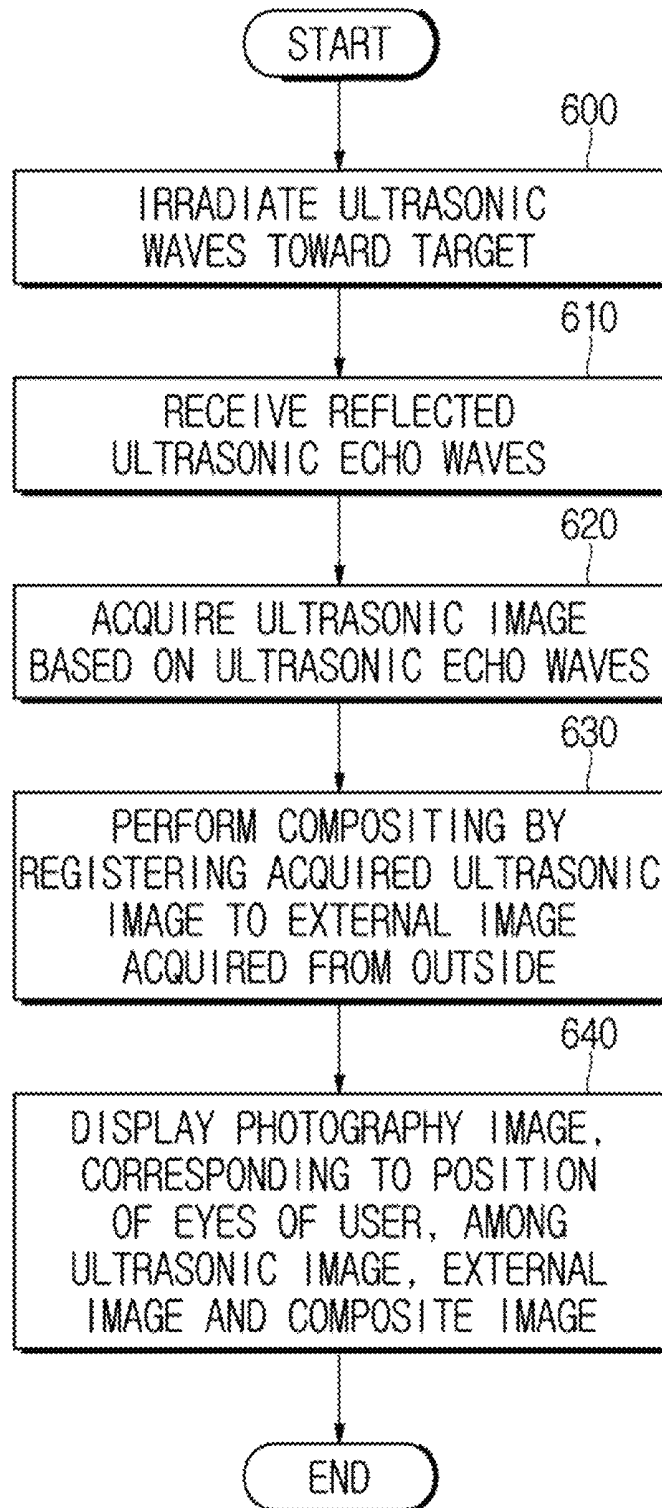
START

600

IRRADIATE ULTRASONIC WAVES TOWARD TARGET

610

RECEIVE REFLECTED ULTRASONIC ECHO WAVES

620

ACQUIRE ULTRASONIC IMAGE BASED ON ULTRASONIC ECHO WAVES

630

PERFORM COMPOSITING BY REGISTERING ACQUIRED ULTRASONIC IMAGE TO EXTERNAL IMAGE ACQUIRED FROM OUTSIDE

640

DISPLAY PHOTOGRAPHY IMAGE, CORRESPONDING TO POSITION OF EYES OF USER, AMONG ULTRASONIC IMAGE, EXTERNAL IMAGE AND COMPOSITE IMAGE

END